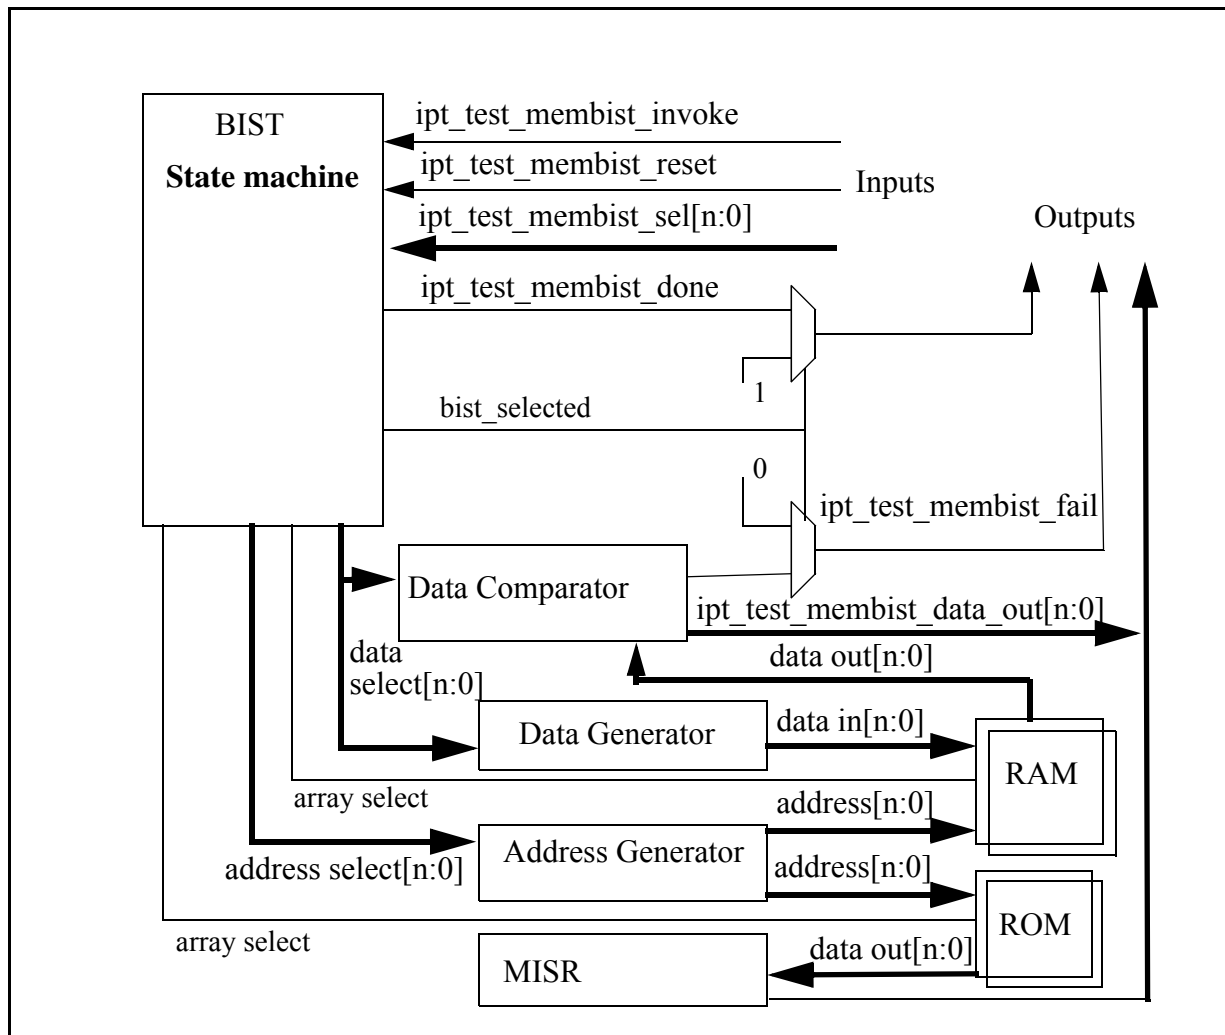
BIST
State machine

ipt_test_membist_invoke
ipt_test_membist_reset
Inputs
ipt_test_membist_sel[n:0]
Outputs
ipt_test_membist_done
1
bist_selected
0
ipt_test_membist_fail
Data Comparator
ipt_test_membist_data_out[n:0]
data select[n:0]
data out[n:0]
Data Generator
data in[n:0]
RAM
array select
address[n:0]
Address Generator
address select[n:0]
address[n:0]
ROM
array select
MISR
data out[n:0]